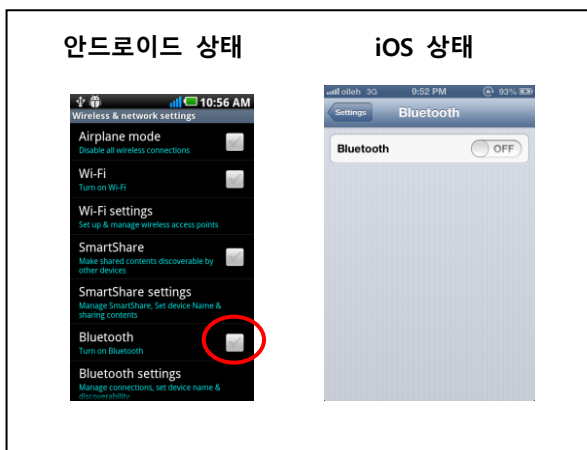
안드로이드 상태

iOS 상태

10:56 AM
Wireless & network settings
Airplane mode
Disable all wireless connections
Wi-Fi
Turn on Wi-Fi
Wi-Fi settings
Set up & manage wireless access points
SmartShare
Make shared contents discoverable by other devices
SmartShare settings
Manage SmartShare, Set device Name & sharing contents
Bluetooth
Turn on Bluetooth
Bluetooth settings
Manage connections, set device name & discoverability

olleh 3G 9:52 PM 93%
Settings
Bluetooth
Bluetooth
OFF